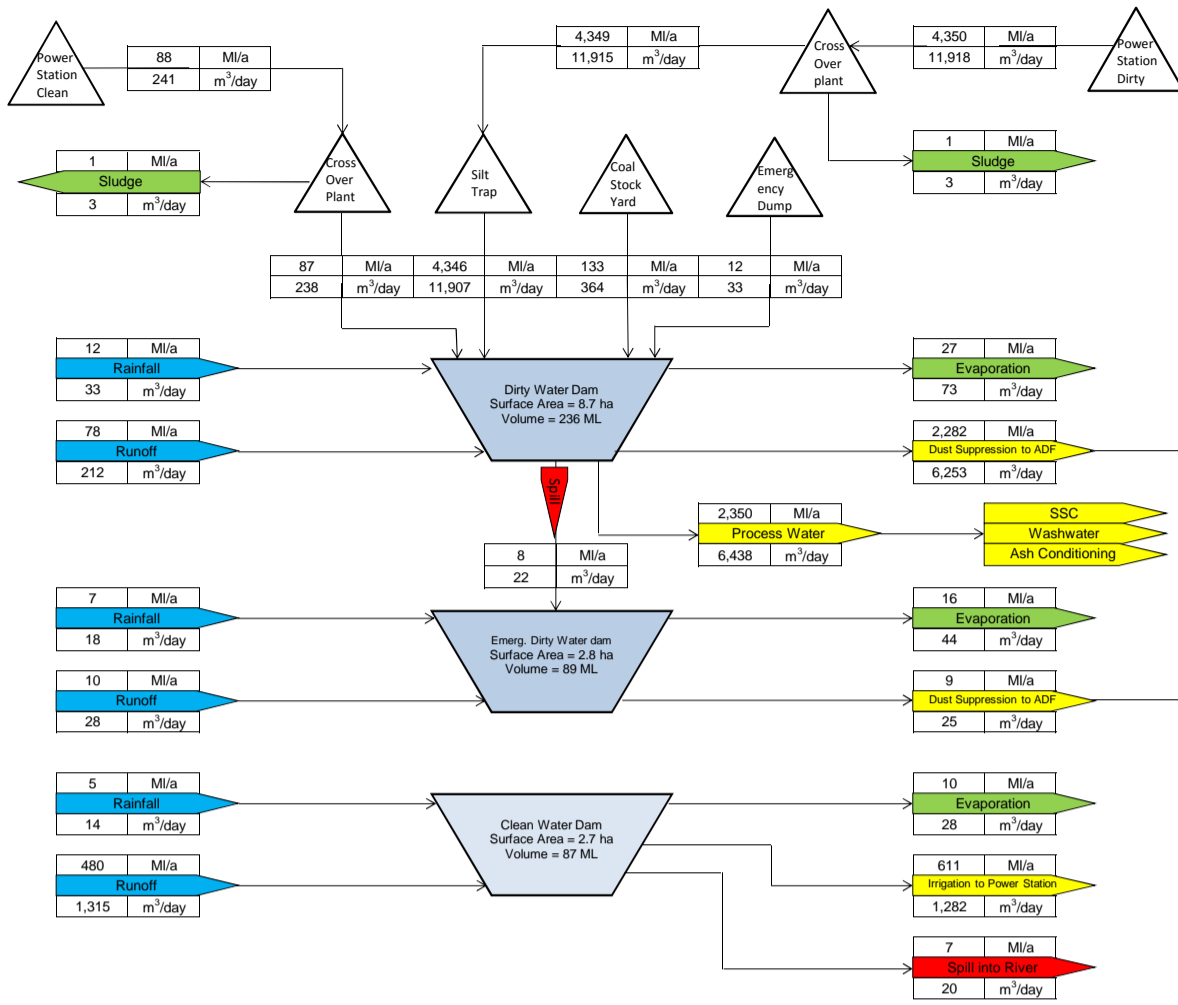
Power Station Clean

| 88 | Ml/a |
|---|---|
| 241 | m$^3$/day |

| 4,349 | Ml/a |
|---|---|
| 11,915 | m$^3$/day |

Cross Over plant

| 4,350 | Ml/a |
|---|---|
| 11,918 | m$^3$/day |

Power Station Dirty

| 1 | Ml/a |
|---|---|
| Sludge | |
| 3 | m$^3$/day |

| 1 | Ml/a |
|---|---|
| Sludge | |
| 3 | m$^3$/day |

Cross Over Plant

Silt Trap

Coal Stock Yard

Emergency Dump

| 87 | Ml/a | 4,346 | Ml/a | 133 | Ml/a | 12 | Ml/a |
|---|---|---|---|---|---|---|---|
| 238 | m$^3$/day | 11,907 | m$^3$/day | 364 | m$^3$/day | 33 | m$^3$/day |

| 12 | Ml/a |
|---|---|
| Rainfall | |
| 33 | m$^3$/day |

Dirty Water Dam
Surface Area = 8.7 ha
Volume = 236 ML

| 27 | Ml/a |
|---|---|
| Evaporation | |
| 73 | m$^3$/day |

| 78 | Ml/a |
|---|---|
| Runoff | |
| 212 | m$^3$/day |

| 2,282 | Ml/a |
|---|---|
| Dust Suppression to ADF | |
| 6,253 | m$^3$/day |

Spill

| 2,350 | Ml/a |
|---|---|
| Process Water | |
| 6,438 | m$^3$/day |

SSC
Washwater
Ash Conditioning

| 8 | Ml/a |
|---|---|
| 22 | m$^3$/day |

| 7 | Ml/a |
|---|---|
| Rainfall | |
| 18 | m$^3$/day |

Emerg. Dirty Water dam
Surface Area = 2.8 ha
Volume = 89 ML

| 16 | Ml/a |
|---|---|
| Evaporation | |
| 44 | m$^3$/day |

| 10 | Ml/a |
|---|---|
| Runoff | |
| 28 | m$^3$/day |

| 9 | Ml/a |
|---|---|
| Dust Suppression to ADF | |
| 25 | m$^3$/day |

| 5 | Ml/a |
|---|---|
| Rainfall | |
| 14 | m$^3$/day |

Clean Water Dam
Surface Area = 2.7 ha
Volume = 87 ML

| 10 | Ml/a |
|---|---|
| Evaporation | |
| 28 | m$^3$/day |

| 480 | Ml/a |
|---|---|
| Runoff | |
| 1,315 | m$^3$/day |

| 611 | Ml/a |
|---|---|
| Irrigation to Power Station | |
| 1,282 | m$^3$/day |

| 7 | Ml/a |
|---|---|
| Spill into River | |
| 20 | m$^3$/day |